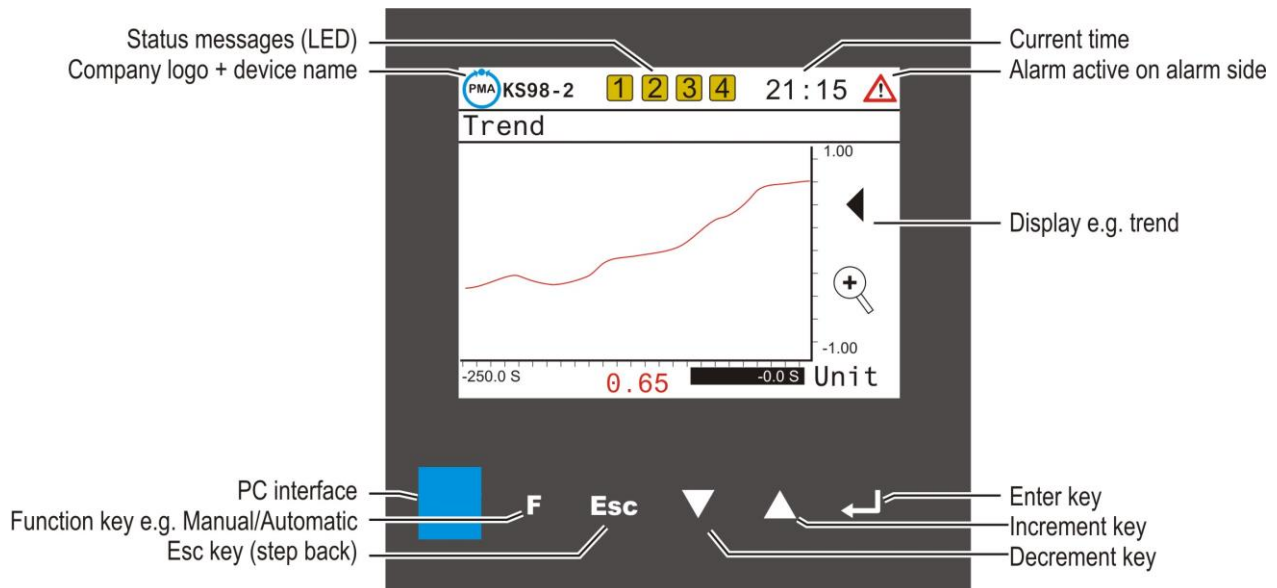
Status messages (LED)
Company logo + device name
PMA KS98-2
1 2 3 4
21:15
Current time
Alarm active on alarm side
Trend
1.00
Display e.g. trend
-1.00
-250.0 S
0.65
-0.0 S
Unit
PC interface
Function key e.g. Manual/Automatic
Esc key (step back)
F
Esc
Enter key
Increment key
Decrement key